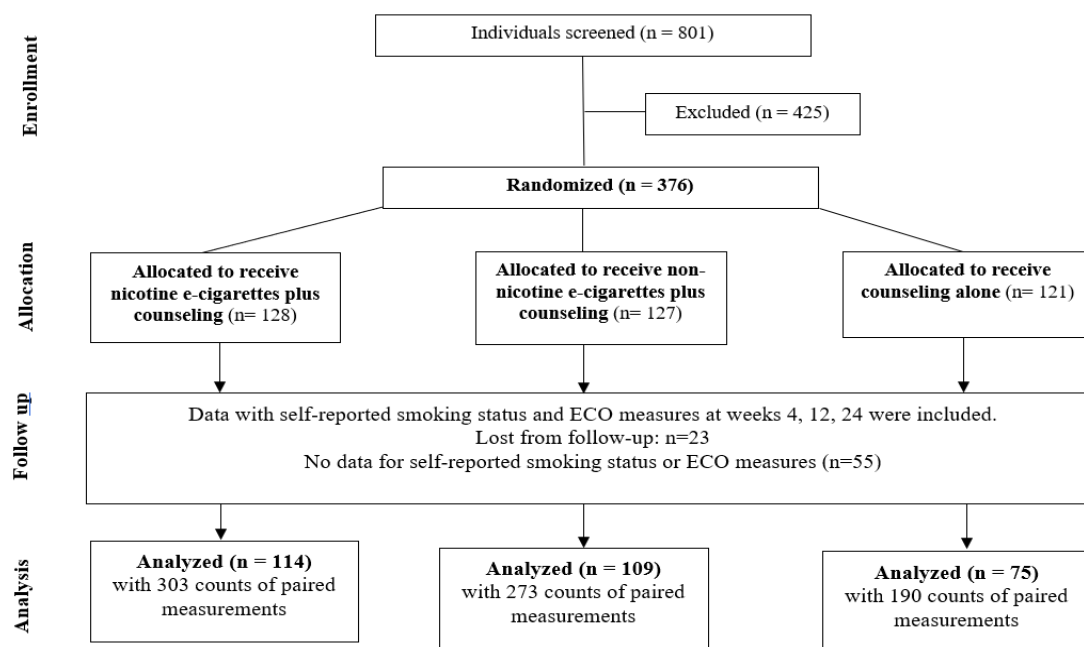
Enrollment

Individuals screened (n = 801)

Excluded (n = 425)

Randomized (n = 376)

Allocation

Allocated to receive nicotine e-cigarettes plus counseling (n= 128)

Allocated to receive non-nicotine e-cigarettes plus counseling (n= 127)

Allocated to receive counseling alone (n= 121)

Follow up

Data with self-reported smoking status and ECO measures at weeks 4, 12, 24 were included.
Lost from follow-up: n=23
No data for self-reported smoking status or ECO measures (n=55)

Analysis

Analyzed (n = 114) with 303 counts of paired measurements

Analyzed (n = 109) with 273 counts of paired measurements

Analyzed (n = 75) with 190 counts of paired measurements